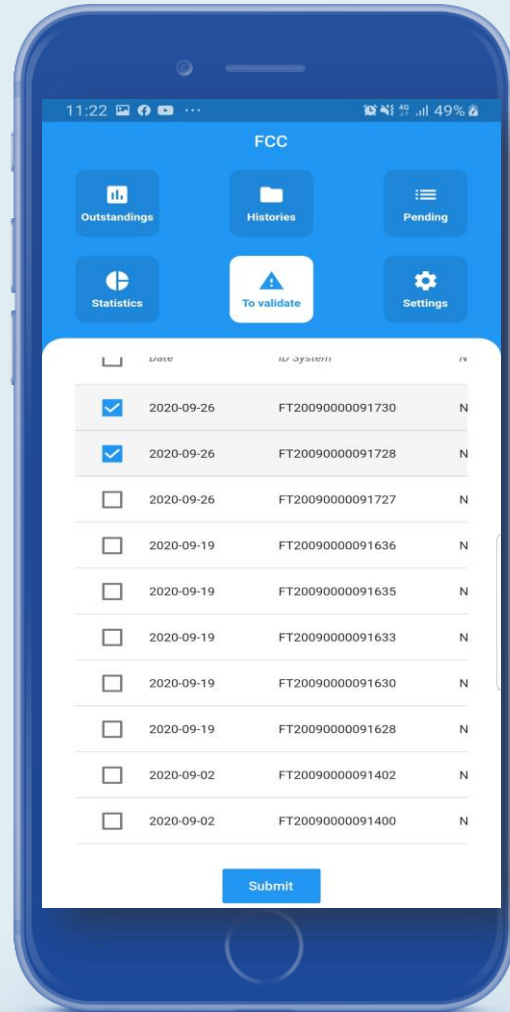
11:22 ··· 49%

FCC

Outstandings

Histories

Pending

Statistics

To validate

Settings

| | Date | ID System | N |
|---|---|---|---|
| ☑ | 2020-09-26 | FT20090000091730 | N |
| ☑ | 2020-09-26 | FT20090000091728 | N |
| ☐ | 2020-09-26 | FT20090000091727 | N |
| ☐ | 2020-09-19 | FT20090000091636 | N |
| ☐ | 2020-09-19 | FT20090000091635 | N |
| ☐ | 2020-09-19 | FT20090000091633 | N |
| ☐ | 2020-09-19 | FT20090000091630 | N |
| ☐ | 2020-09-19 | FT20090000091628 | N |
| ☐ | 2020-09-02 | FT20090000091402 | N |
| ☐ | 2020-09-02 | FT20090000091400 | N |

Submit